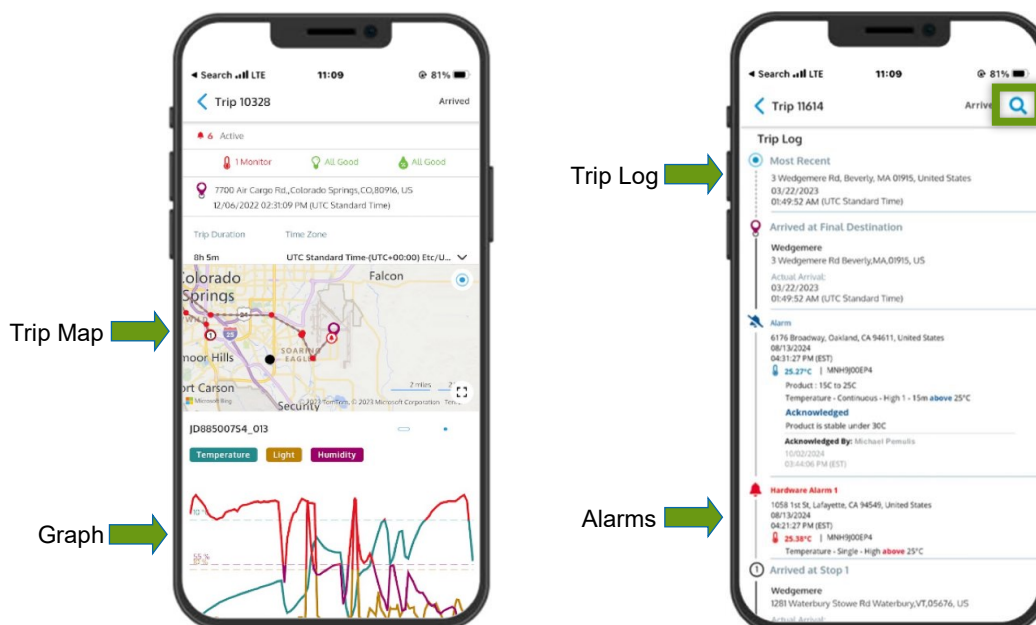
◂ Search LTE 11:09 81%

Trip 10328 Arrived

6 Active

1 Monitor All Good All Good

7700 Air Cargo Rd.,Colorado Springs,CO,80916, US
12/06/2022 02:31:09 PM (UTC Standard Time)

Trip Duration Time Zone
8h 5m UTC Standard Time-(UTC+00:00) Etc/U...

Colorado Springs
Falcon
moor Hills
ort Carson
Security
2 miles
© 2023 TomTom, © 2023 Microsoft Corporation

JD88500754_013

Temperature Light Humidity

Trip Map

Graph

◂ Search LTE 11:09 81%

Trip 11614 Arrive

Trip Log

Most Recent
3 Wedgemere Rd, Beverly, MA 01915, United States
03/22/2023
01:49:52 AM (UTC Standard Time)

Arrived at Final Destination
Wedgemere
3 Wedgemere Rd Beverly,MA,01915, US
Actual Arrival:
03/22/2023
01:49:52 AM (UTC Standard Time)

Alarm
6176 Broadway, Oakland, CA 94611, United States
08/13/2024
04:31:27 PM (EST)
25.27°C | MNH9J00EP4
Product : 15C to 25C
Temperature - Continuous - High 1 - 15m above 25°C
Acknowledged
Product is stable under 30C
Acknowledged By: Michael Pemulis
10/02/2024
03:44:06 PM (EST)

Hardware Alarm 1
1058 1st St, Lafayette, CA 94549, United States
08/13/2024
04:21:27 PM (EST)
25.38°C | MNH9J00EP4
Temperature - Single - High above 25°C

Arrived at Stop 1
Wedgemere
1281 Waterbury Stowe Rd Waterbury,VT,05676, US

Trip Log

Alarms